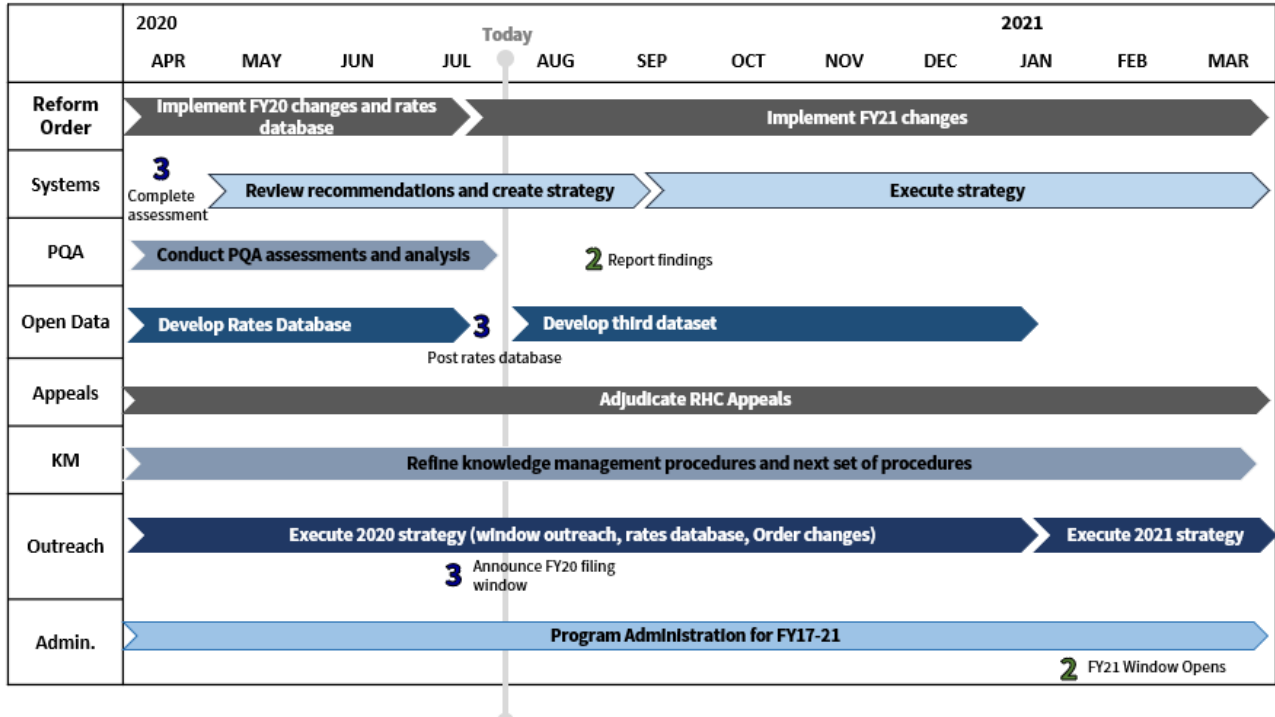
| | 2020 APR | MAY | JUN | JUL | Today AUG | SEP | OCT | NOV | DEC | 2021 JAN | FEB | MAR |
|---|---|---|---|---|---|---|---|---|---|---|---|---|
| Reform Order | Implement FY20 changes and rates database | | | | Implement FY21 changes | | | | | | | |
| Systems | 3 Complete assessment | Review recommendations and create strategy | | | | Execute strategy | | | | | | |
| PQA | Conduct PQA assessments and analysis | | | | 2 Report findings | | | | | | | |
| Open Data | Develop Rates Database | | | 3 Post rates database | Develop third dataset | | | | | | | |
| Appeals | Adjudicate RHC Appeals | | | | | | | | | | | |
| KM | Refine knowledge management procedures and next set of procedures | | | | | | | | | | | |
| Outreach | Execute 2020 strategy (window outreach, rates database, Order changes) | | | 3 Announce FY20 filing window | | | | | | Execute 2021 strategy | | |
| Admin. | Program Administration for FY17-21 | | | | | | | | | 2 FY21 Window Opens | | |